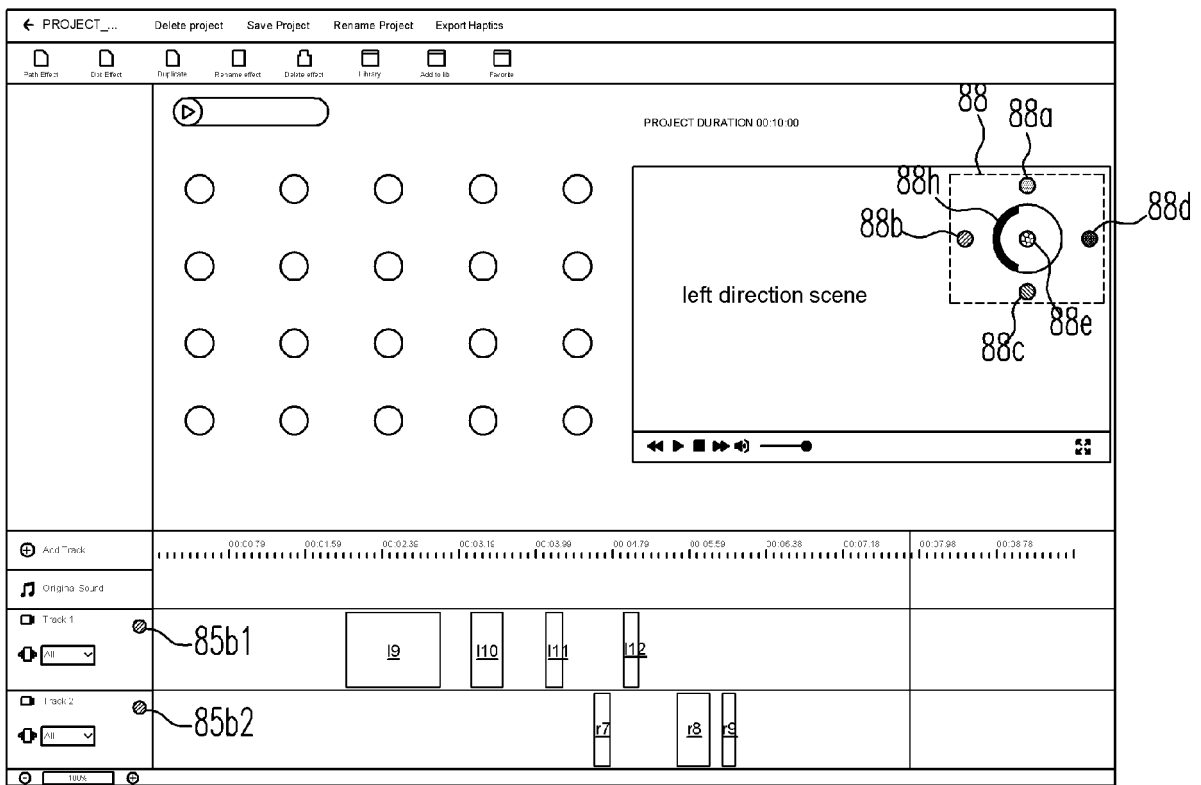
← PROJECT_... Delete project Save Project Rename Project Export Haptics

Path Effect Dot Effect Duplicate Rename effect Delete effect Library Add to lib Favorite

PROJECT DURATION 00:10:00

88 88a

88h

88b

88d

left direction scene

88e

88c

Add Track 00:00.79 00:01.59 00:02.39 00:03.19 00:03.99 00:04.79 00:05.59 00:06.38 00:07.18 00:07.98 00:08.78

Original Sound

Track 1 85b1

All

I9 I10 I11 I12

Track 2 85b2

All

r7 r8 r9

100%